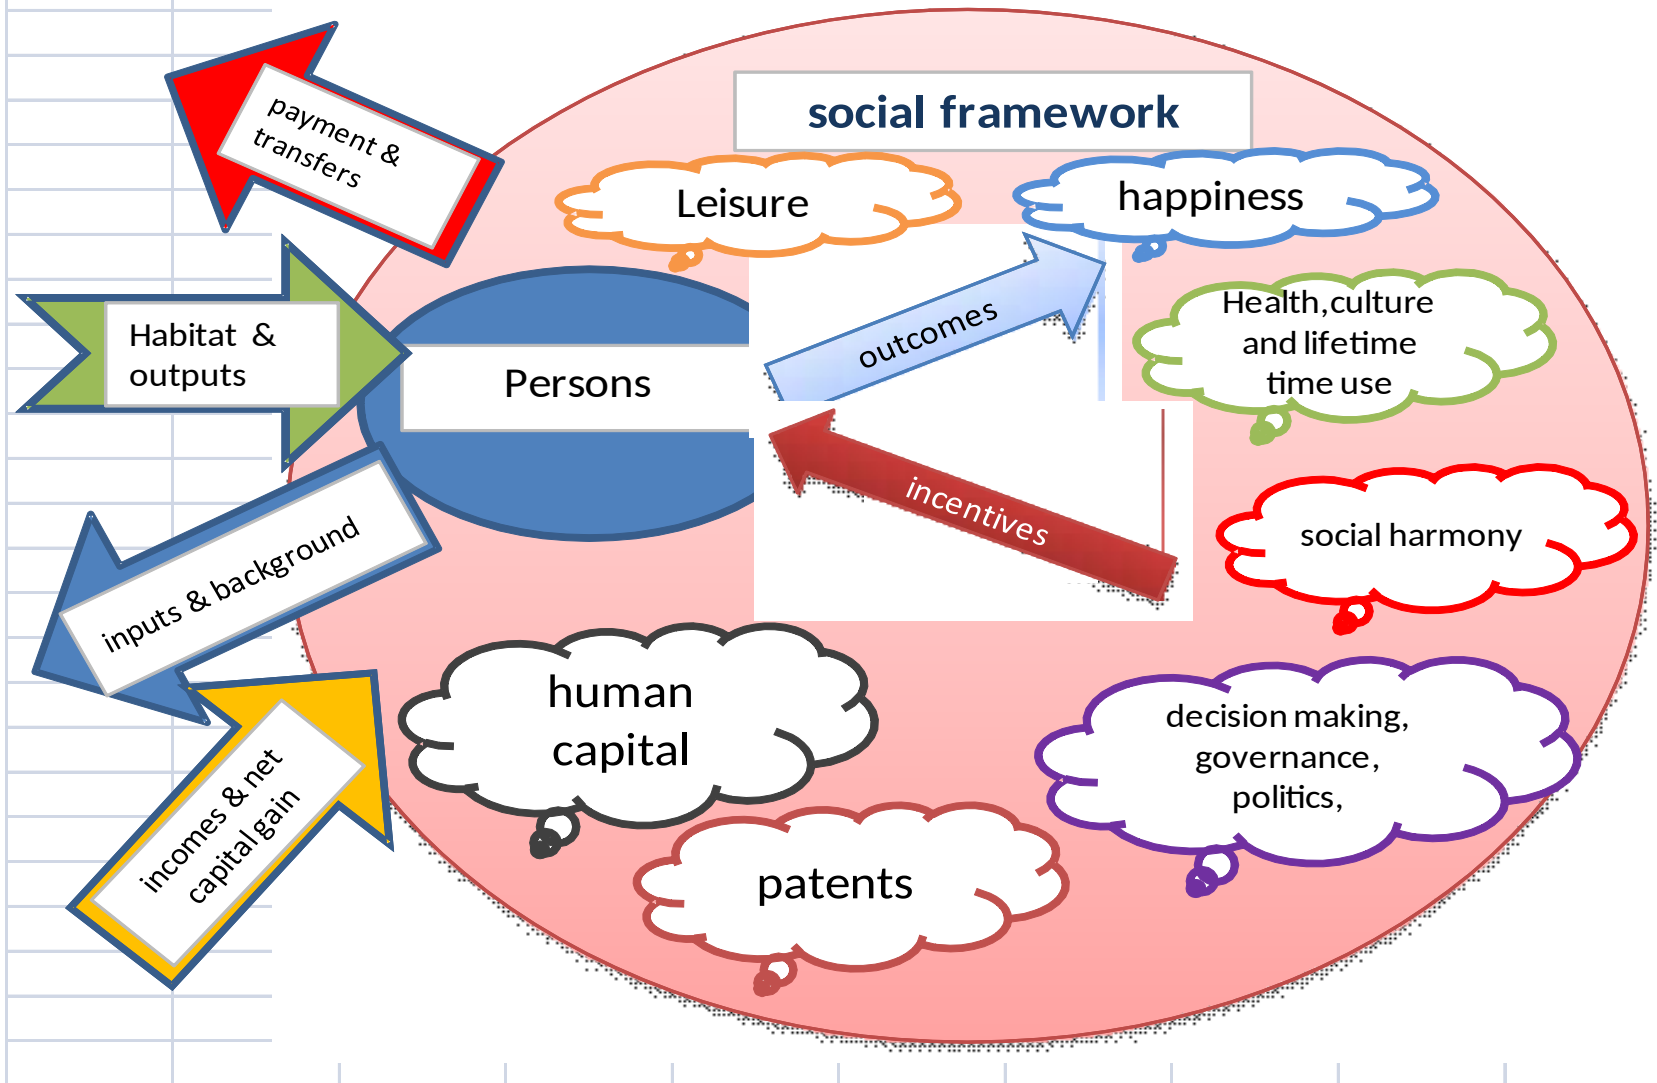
social framework

payment & transfers

Leisure

happiness

Habitat & outputs

Persons

outcomes

Health,culture and lifetime time use

incentives

inputs & background

social harmony

human capital

decision making, governance, politics,

incomes & net capital gain

patents